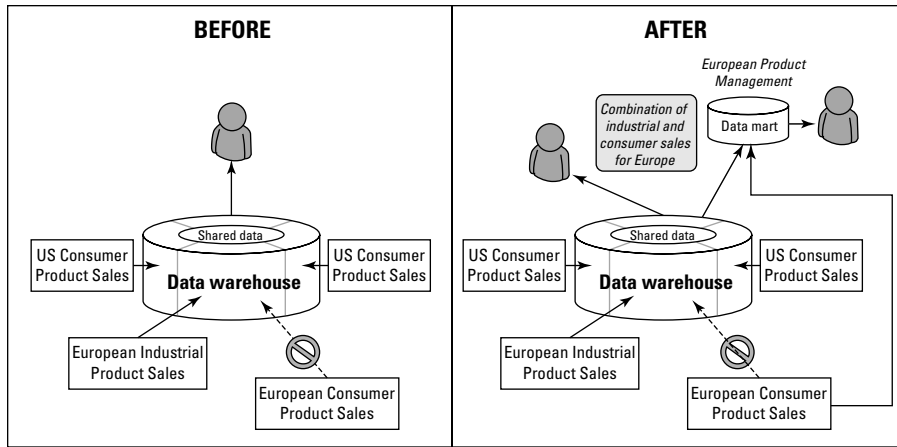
BEFORE

Shared data

Data warehouse

US Consumer Product Sales

US Consumer Product Sales

European Industrial Product Sales

European Consumer Product Sales

AFTER

European Product Management

Combination of industrial and consumer sales for Europe

Data mart

Shared data

Data warehouse

US Consumer Product Sales

US Consumer Product Sales

European Industrial Product Sales

European Consumer Product Sales